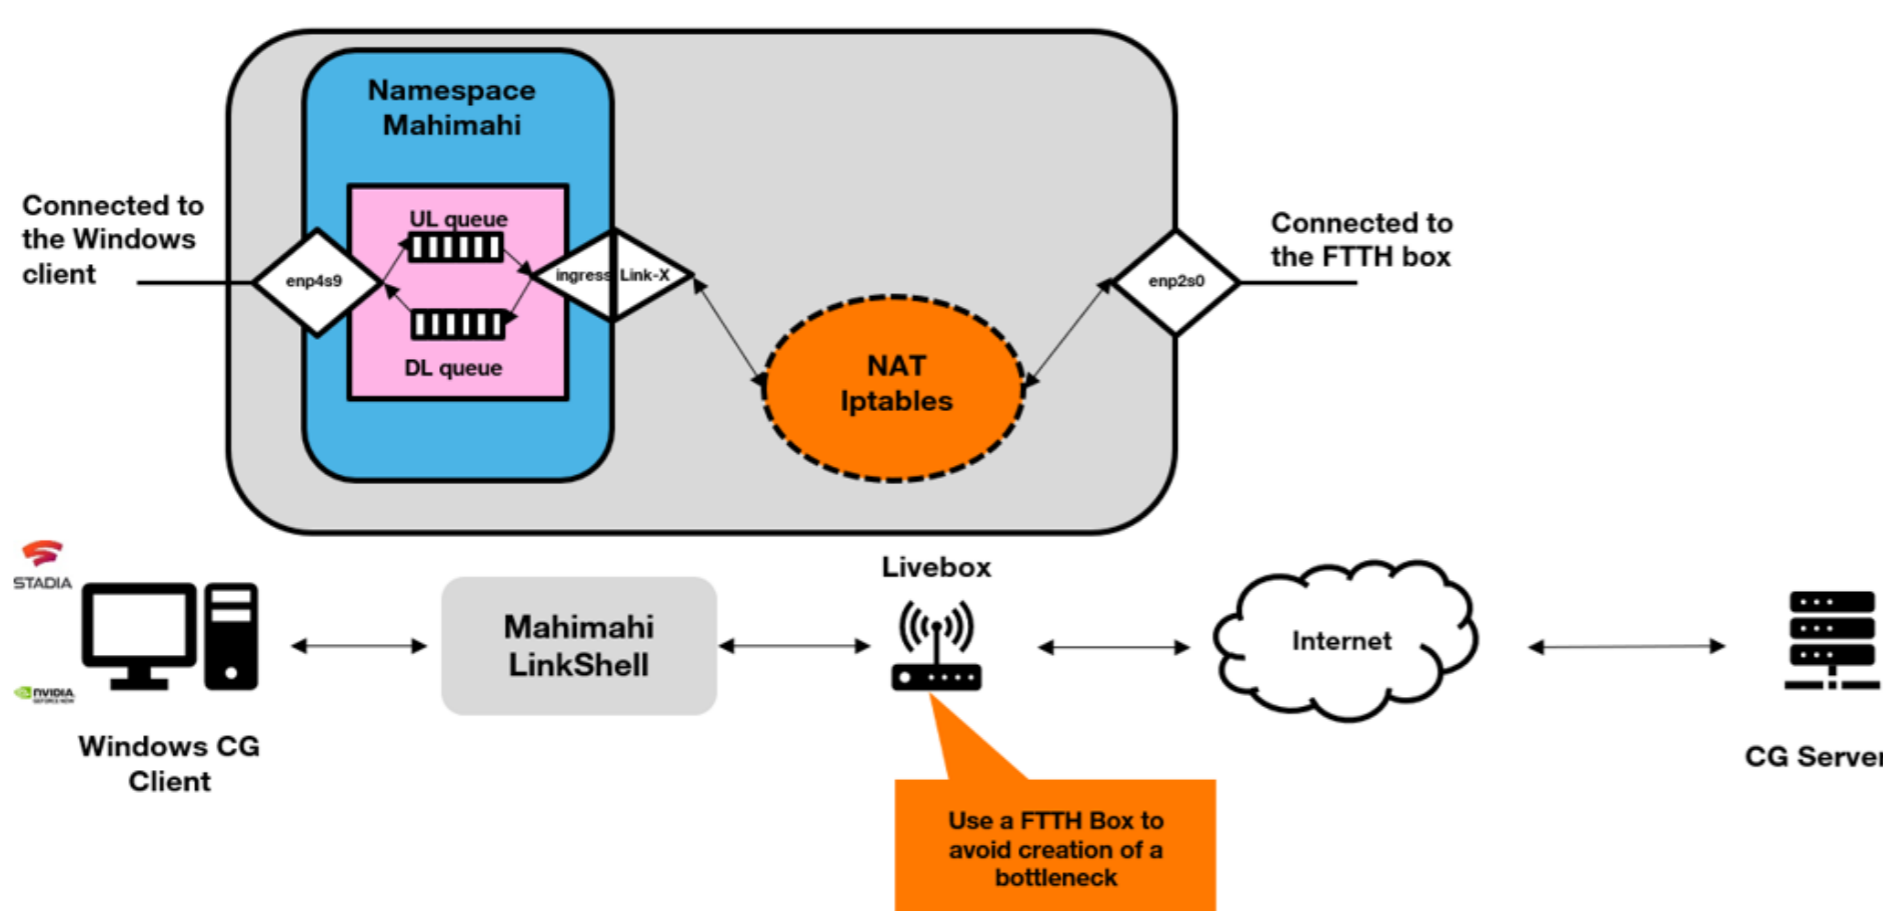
Namespace Mahimahi

UL queue

DL queue

Connected to the Windows client

enp4s9

ingress

Link-X

NAT Iptables

enp2s0

Connected to the FTTH box

STADIA

NVIDIA

Windows CG Client

Mahimahi LinkShell

Livebox

Internet

CG Serve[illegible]

Use a FTTH Box to avoid creation of a bottleneck